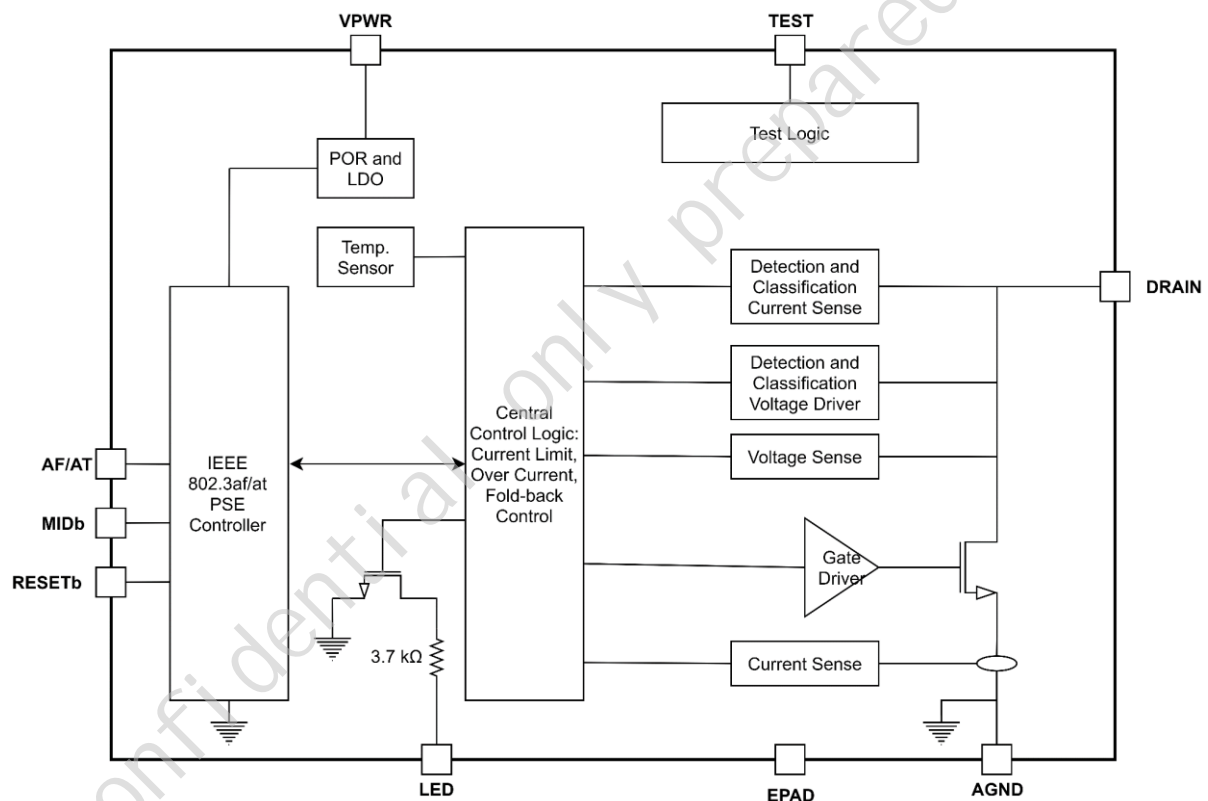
VPWR

TEST

Test Logic

POR and LDO

Temp. Sensor

Detection and Classification Current Sense

DRAIN

Detection and Classification Voltage Driver

Central Control Logic: Current Limit, Over Current, Fold-back Control

AF/AT

IEEE 802.3af/at PSE Controller

Voltage Sense

MIDb

Gate Driver

RESETb

3.7 kΩ

Current Sense

LED

EPAD

AGND

confidential only prepared